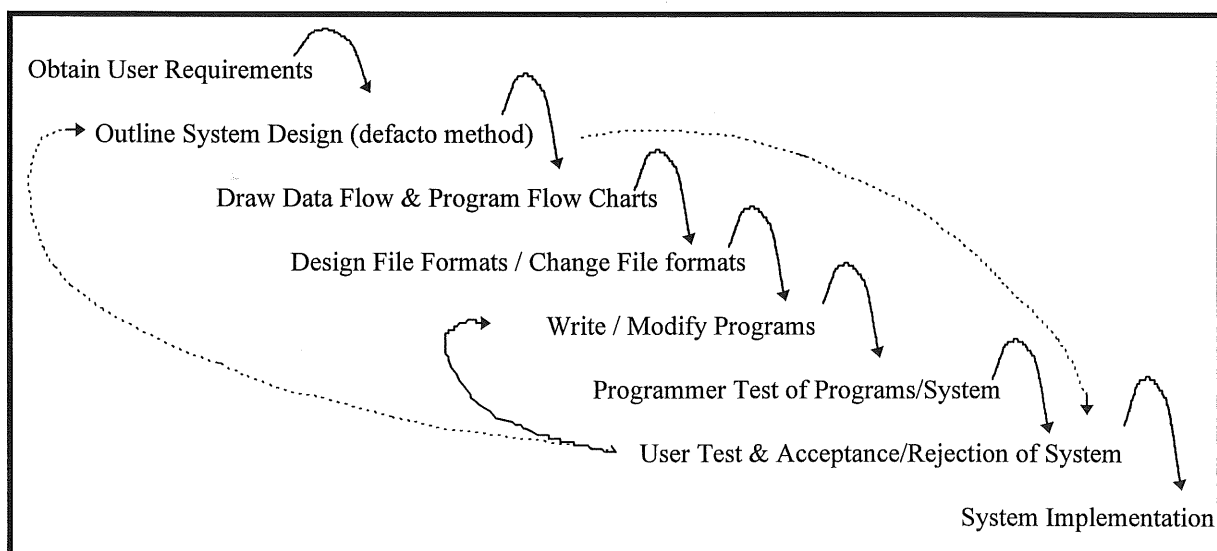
Obtain User Requirements

Outline System Design (defacto method)

Draw Data Flow & Program Flow Charts

Design File Formats / Change File formats

Write / Modify Programs

Programmer Test of Programs/System

User Test & Acceptance/Rejection of System

System Implementation